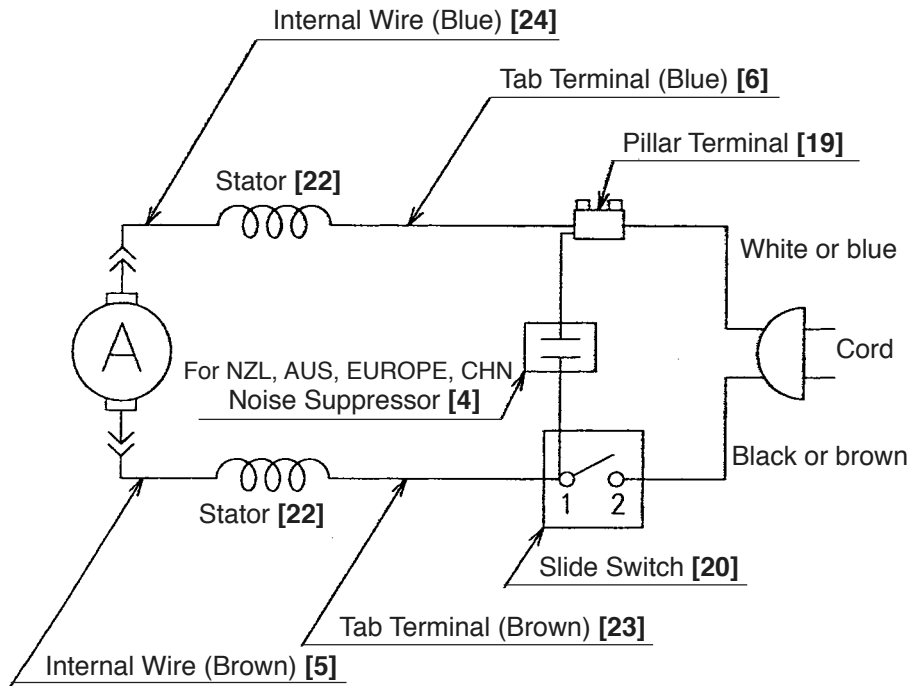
Internal Wire (Blue) **[24]**

Tab Terminal (Blue) **[6]**

Pillar Terminal **[19]**

Stator **[22]**

White or blue

A

Cord

For NZL, AUS, EUROPE, CHN
Noise Suppressor **[4]**

Black or brown

1 2

Stator **[22]**

Slide Switch **[20]**

Tab Terminal (Brown) **[23]**

Internal Wire (Brown) **[5]**